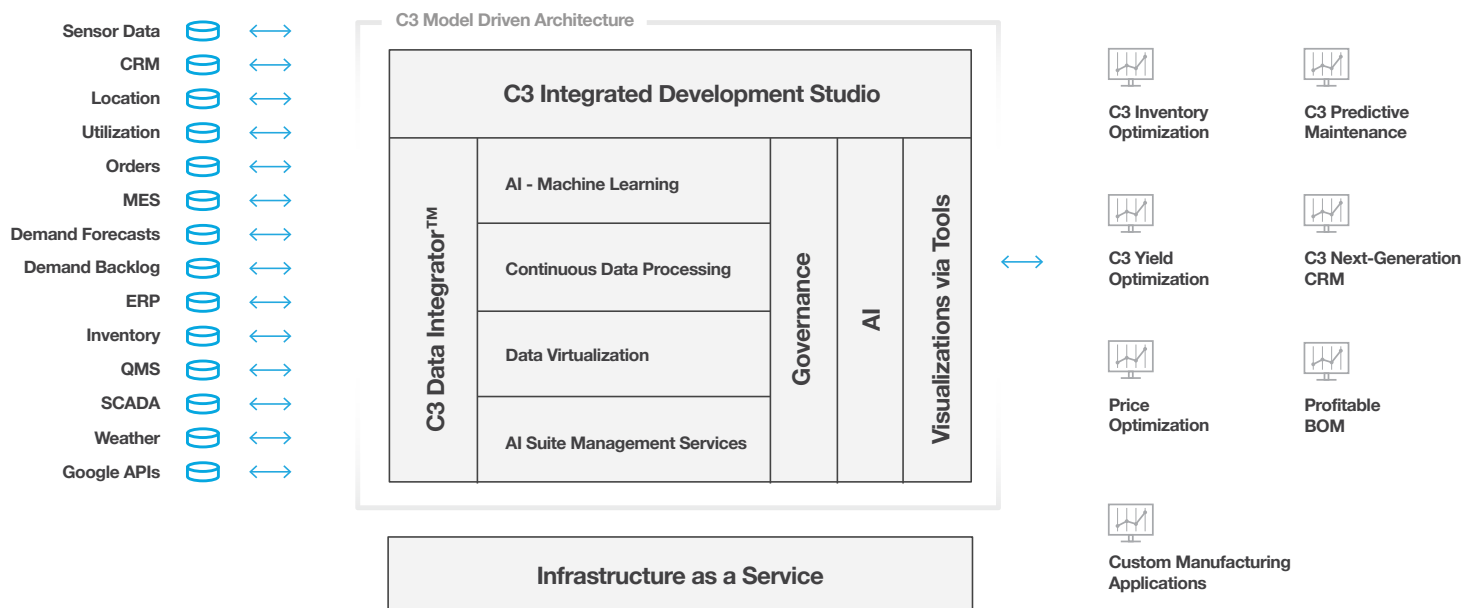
Sensor Data
CRM
Location
Utilization
Orders
MES
Demand Forecasts
Demand Backlog
ERP
Inventory
QMS
SCADA
Weather
Google APIs

C3 Model Driven Architecture

C3 Integrated Development Studio

C3 Data Integrator™

AI - Machine Learning

Continuous Data Processing

Data Virtualization

AI Suite Management Services

Governance

AI

Visualizations via Tools

Infrastructure as a Service

C3 Inventory Optimization

C3 Predictive Maintenance

C3 Yield Optimization

C3 Next-Generation CRM

Price Optimization

Profitable BOM

Custom Manufacturing Applications